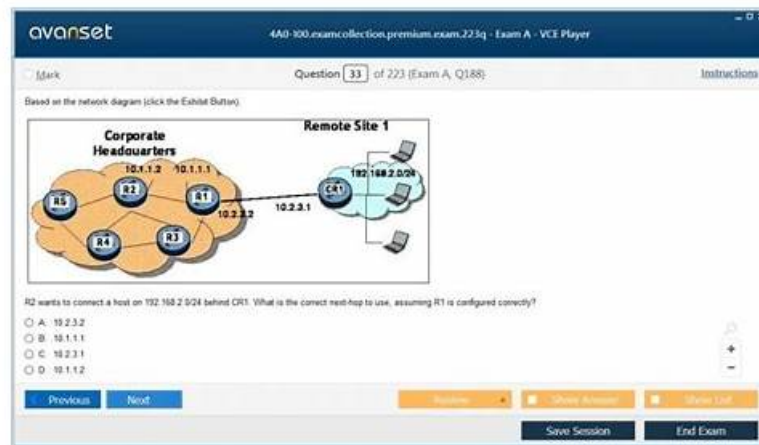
avanset

4A0-100.examcollection.premium.exam.223q - Exam A - VCE Player

Mark

Question 33 of 223 (Exam A, Q188)

Instructions

Based on the network diagram (click the Exhibit Button).

Corporate Headquarters

Remote Site 1

10.1.1.2

10.1.1.1

192.168.2.0/24

R5

R2

R1

CR1

10.2.3.2

10.2.3.1

R4

R3

R2 wants to connect a host on 192.168.2.0/24 behind CR1. What is the correct next-hop to use, assuming R1 is configured correctly?

A. 10.2.3.2
B. 10.1.1.1
C. 10.2.3.1
D. 10.1.1.2

Previous

Next

Review

Show Answer

Show List

Save Session

End Exam